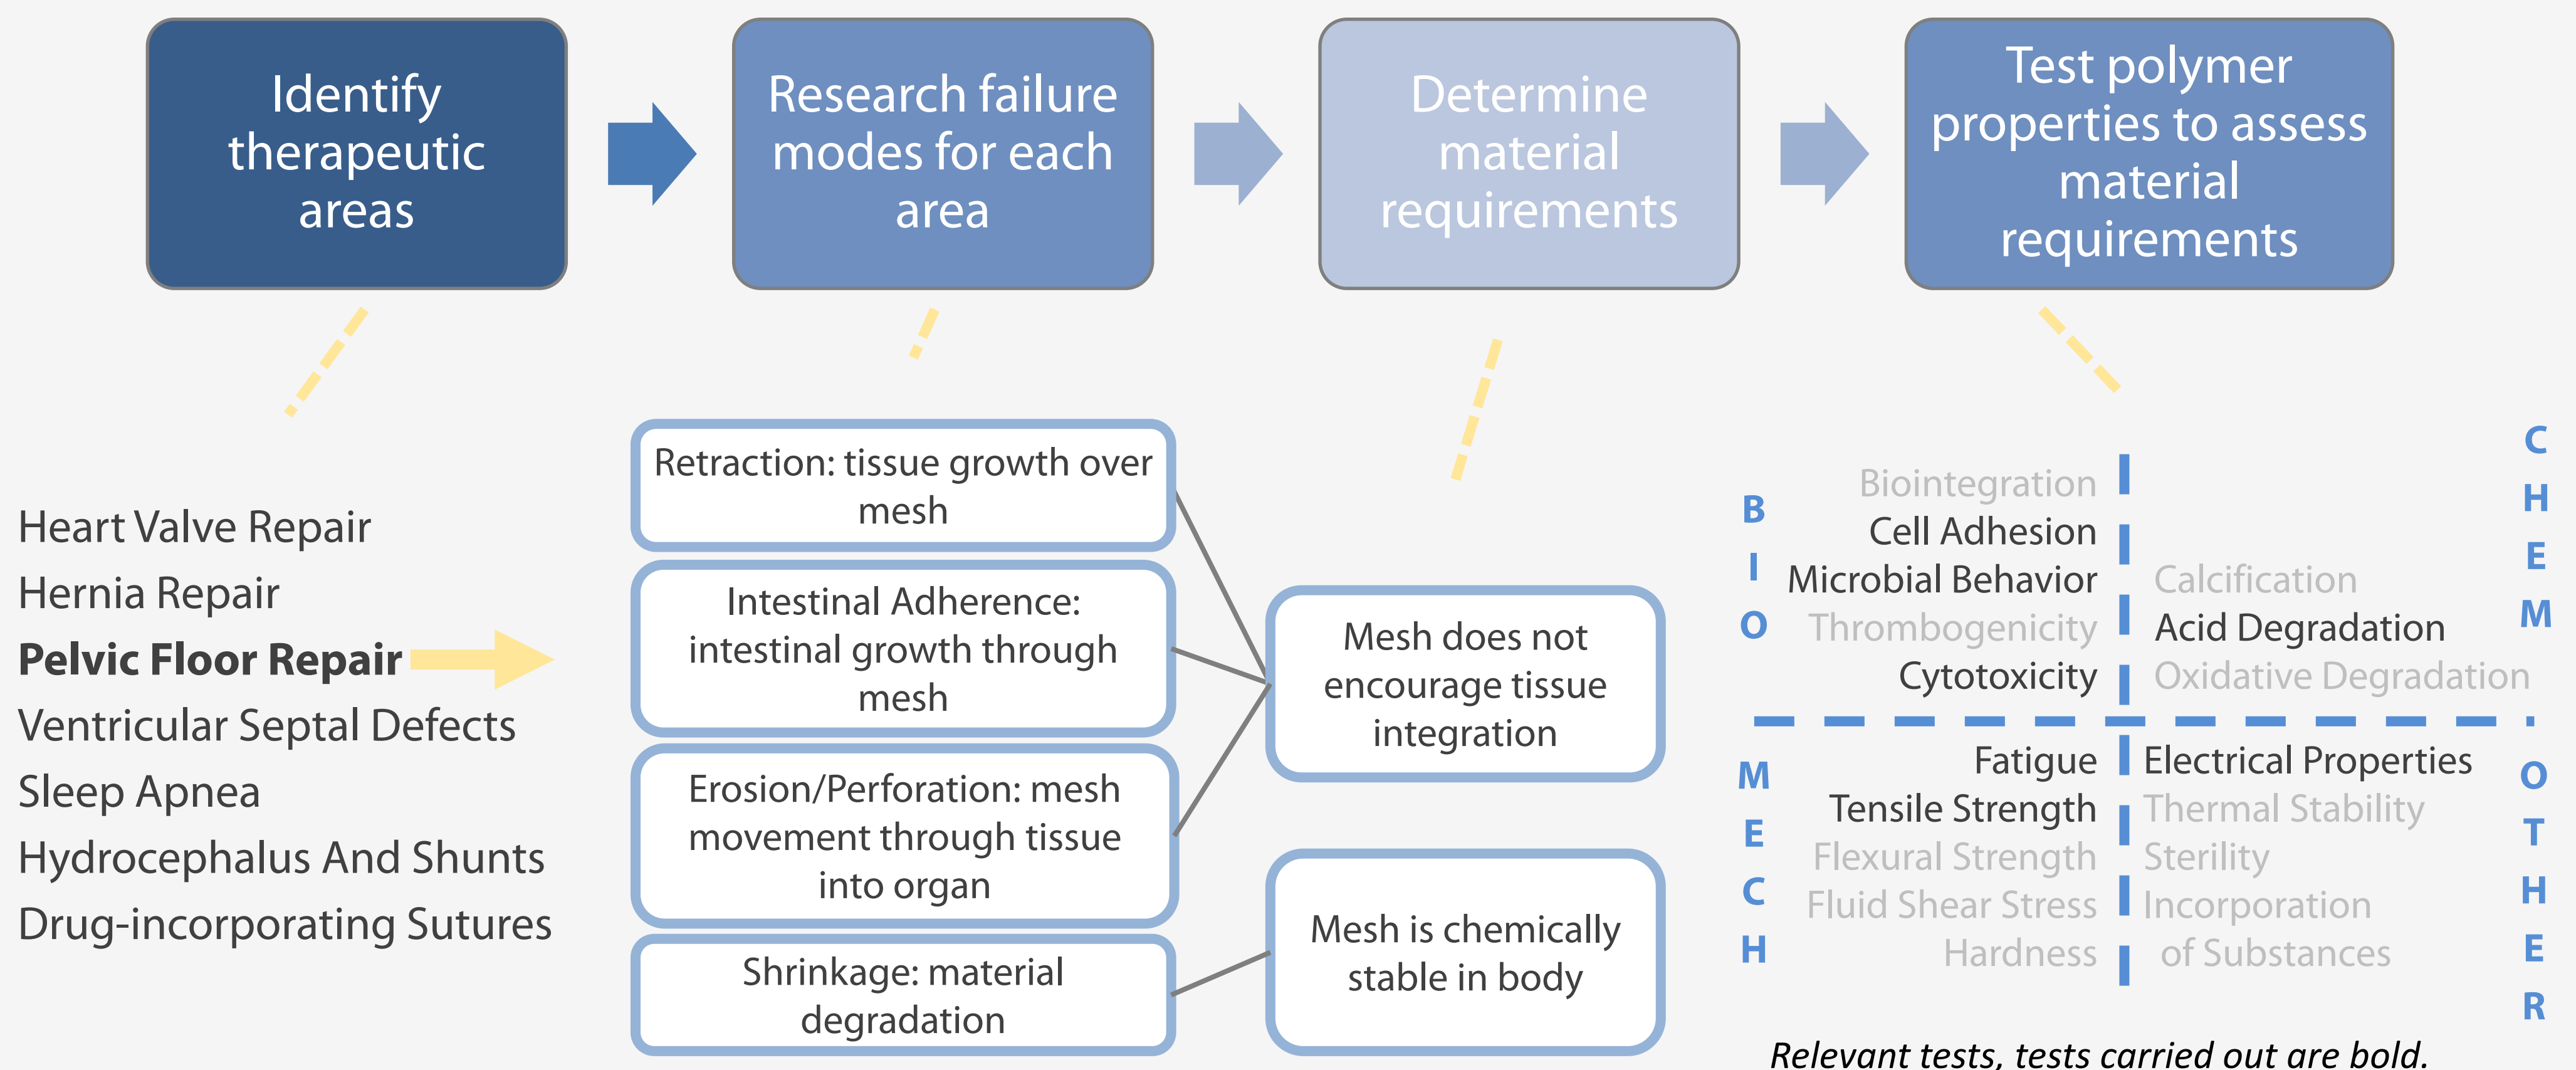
Identify therapeutic areas

Research failure modes for each area

Determine material requirements

Test polymer properties to assess material requirements

Heart Valve Repair
Hernia Repair
**Pelvic Floor Repair**
Ventricular Septal Defects
Sleep Apnea
Hydrocephalus And Shunts
Drug-incorporating Sutures

Retraction: tissue growth over mesh

Intestinal Adherence: intestinal growth through mesh

Erosion/Perforation: mesh movement through tissue into organ

Shrinkage: material degradation

Mesh does not encourage tissue integration

Mesh is chemically stable in body

BIO
Biointegration
Cell Adhesion
Microbial Behavior
Thrombogenicity
Cytotoxicity

CHEM
Calcification
Acid Degradation
Oxidative Degradation

MECH
Fatigue
Tensile Strength
Flexural Strength
Fluid Shear Stress
Hardness

OTHER
Electrical Properties
Thermal Stability
Sterility
Incorporation of Substances

*Relevant tests, tests carried out are bold.*